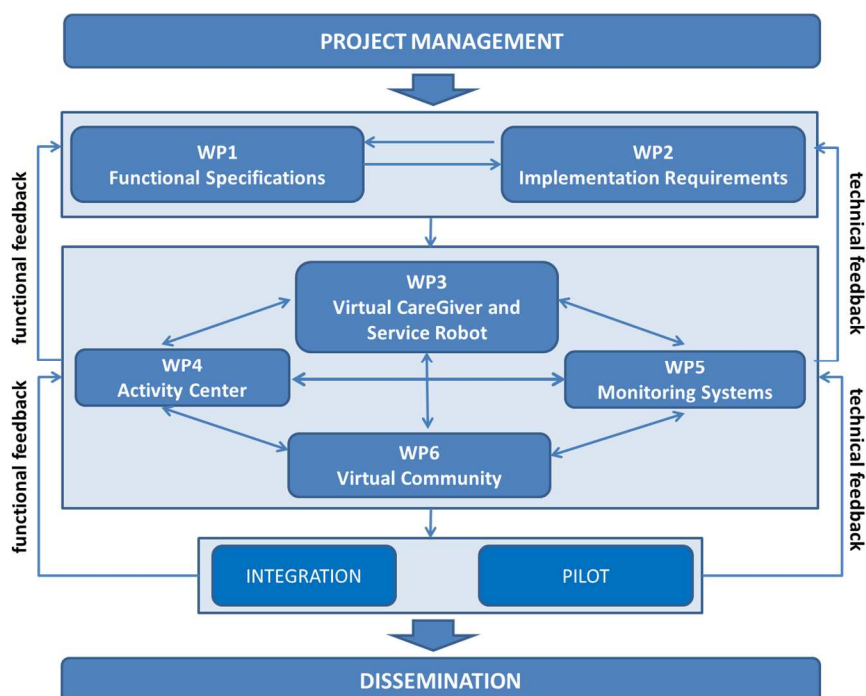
PROJECT MANAGEMENT

functional feedback

WP1
Functional Specifications

WP2
Implementation Requirements

technical feedback

WP3
Virtual CareGiver and Service Robot

WP4
Activity Center

WP5
Monitoring Systems

WP6
Virtual Community

functional feedback

technical feedback

INTEGRATION

PILOT

DISSEMINATION